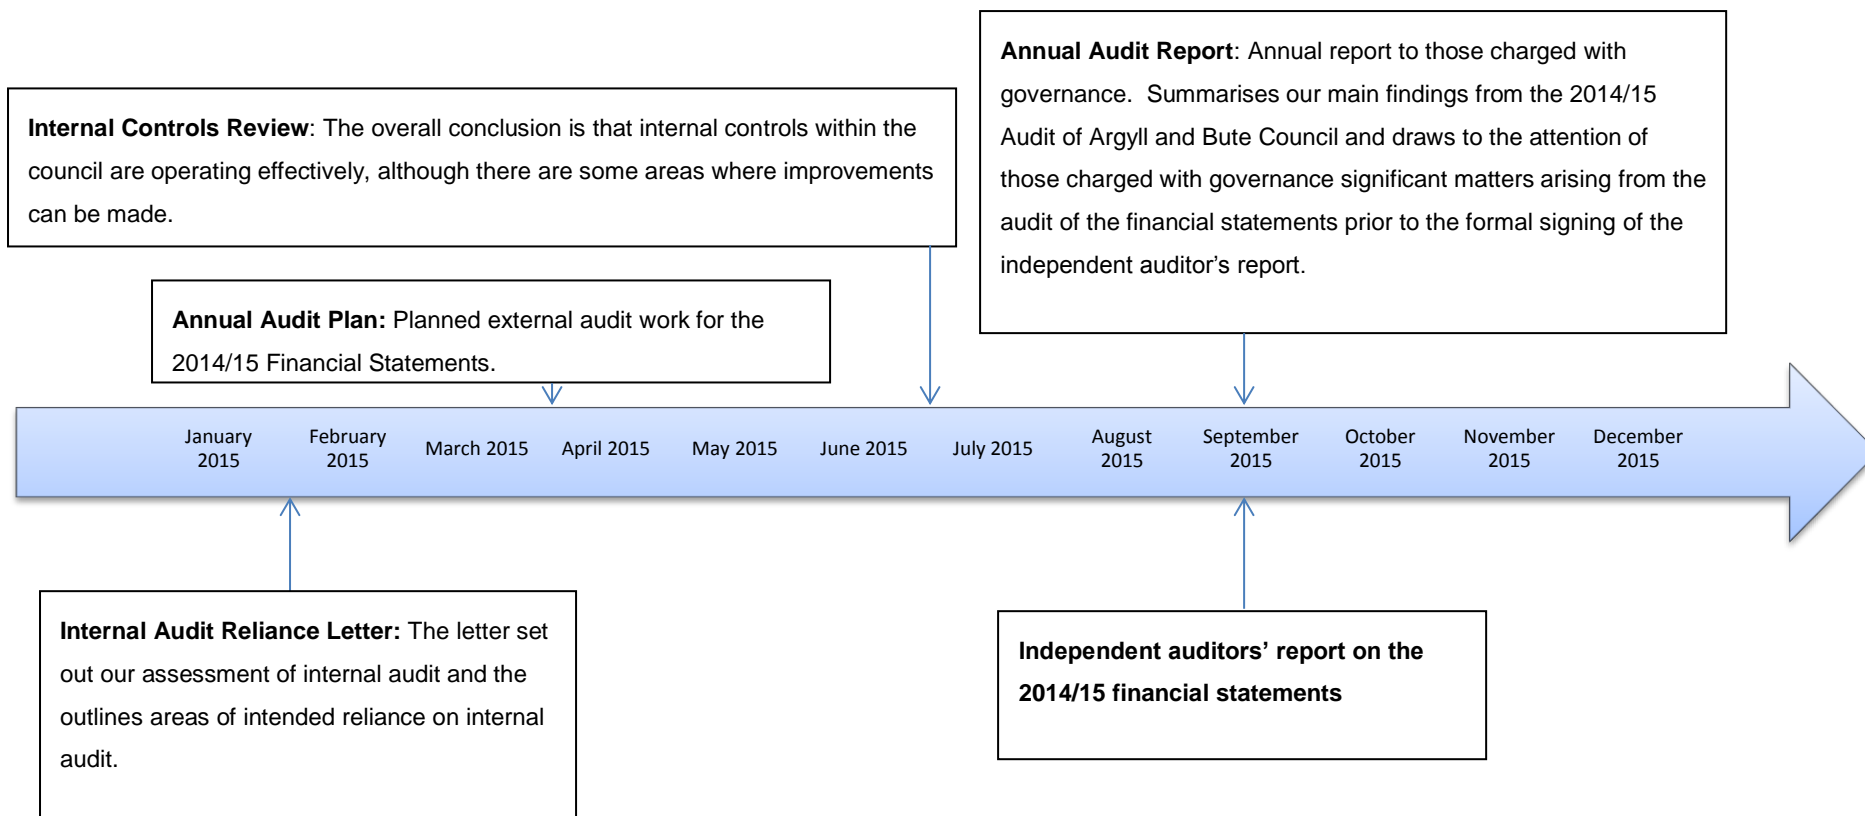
**Annual Audit Report**: Annual report to those charged with governance. Summarises our main findings from the 2014/15 Audit of Argyll and Bute Council and draws to the attention of those charged with governance significant matters arising from the audit of the financial statements prior to the formal signing of the independent auditor's report.

**Internal Controls Review**: The overall conclusion is that internal controls within the council are operating effectively, although there are some areas where improvements can be made.

**Annual Audit Plan:** Planned external audit work for the 2014/15 Financial Statements.

January 2015
February 2015
March 2015
April 2015
May 2015
June 2015
July 2015
August 2015
September 2015
October 2015
November 2015
December 2015

**Internal Audit Reliance Letter:** The letter set out our assessment of internal audit and the outlines areas of intended reliance on internal audit.

**Independent auditors' report on the 2014/15 financial statements**